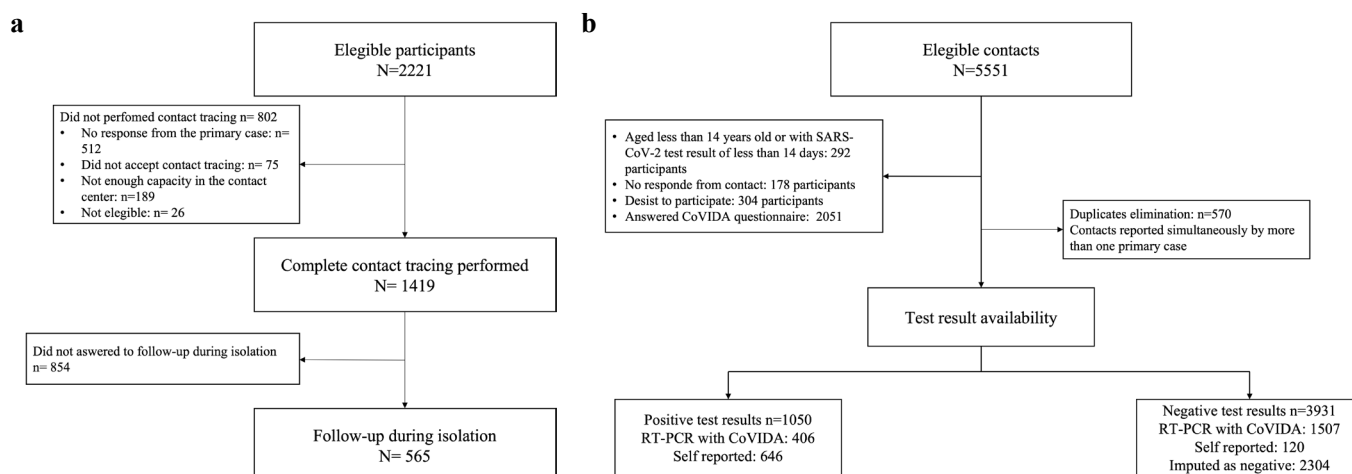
a

Elegible participants
N=2221

Did not perfomed contact tracing n= 802
• No response from the primary case: n= 512
• Did not accept contact tracing: n= 75
• Not enough capacity in the contact center: n=189
• Not elegible: n= 26

Complete contact tracing performed
N= 1419

Did not aswered to follow-up during isolation
n= 854

Follow-up during isolation
N= 565

b

Elegible contacts
N=5551

• Aged less than 14 years old or with SARS-CoV-2 test result of less than 14 days: 292 participants
• No responde from contact: 178 participants
• Desist to participate: 304 participants
• Answered CoVIDA questionnaire: 2051

Duplicates elimination: n=570
Contacts reported simultaneously by more than one primary case

Test result availability

Positive test results n=1050
RT-PCR with CoVIDA: 406
Self reported: 646

Negative test results n=3931
RT-PCR with CoVIDA: 1507
Self reported: 120
Imputed as negative: 2304